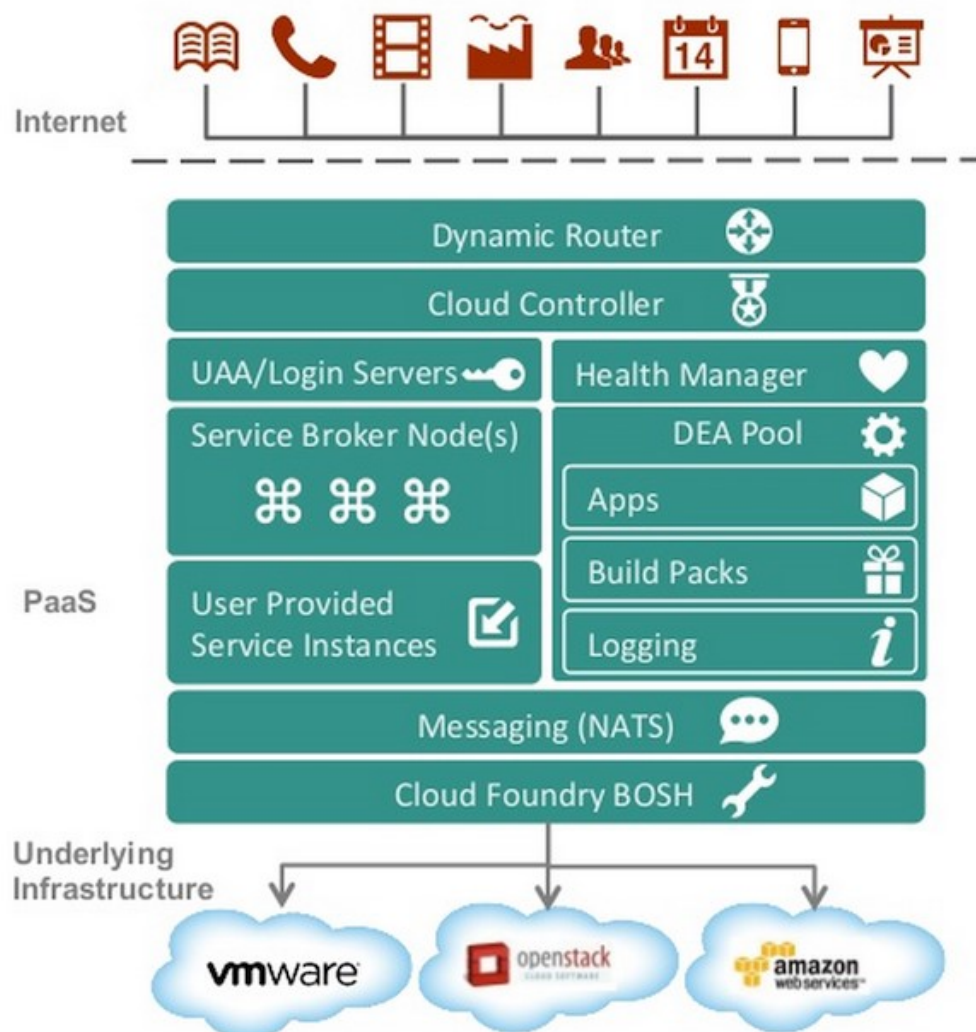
14

Internet

Dynamic Router

Cloud Controller

UAA/Login Servers

Health Manager

Service Broker Node(s)

⌘ ⌘ ⌘

DEA Pool

Apps

Build Packs

Logging

i

PaaS

User Provided Service Instances

Messaging (NATS)

Cloud Foundry BOSH

Underlying Infrastructure

vmware

openstack
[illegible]

amazon
web services